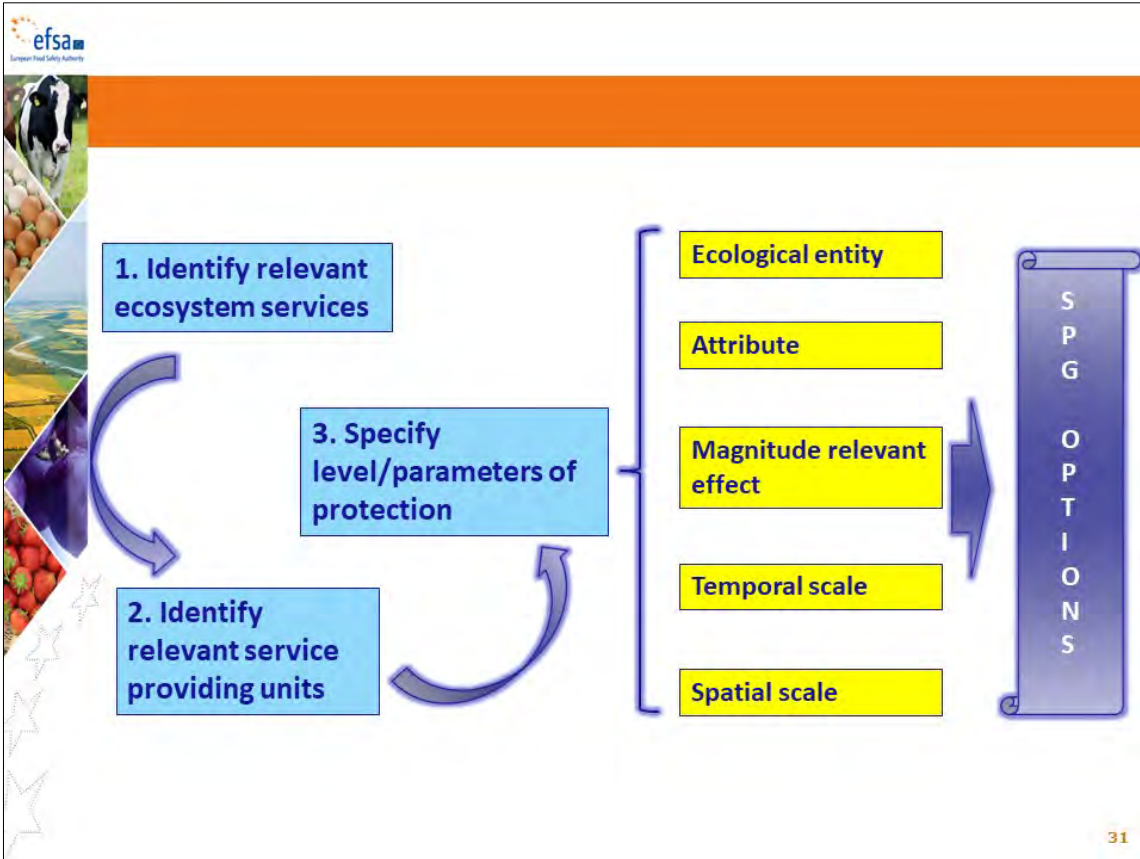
efsa
European Food Safety Authority

1. Identify relevant ecosystem services

2. Identify relevant service providing units

3. Specify level/parameters of protection

Ecological entity

Attribute

Magnitude relevant effect

Temporal scale

Spatial scale

SPG OPTIONS

31